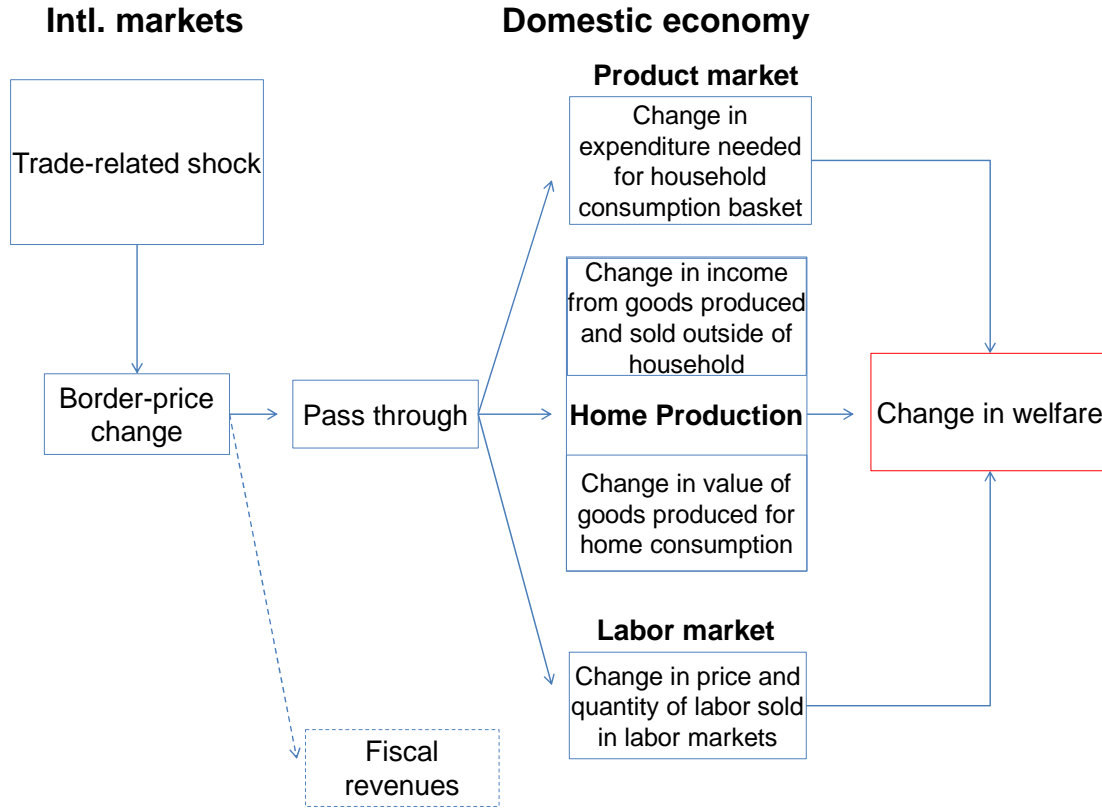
Intl. markets

Domestic economy

Trade-related shock

Border-price change

Pass through

Fiscal revenues

Product market

Change in expenditure needed for household consumption basket

Change in income from goods produced and sold outside of household

Home Production

Change in value of goods produced for home consumption

Labor market

Change in price and quantity of labor sold in labor markets

Change in welfare